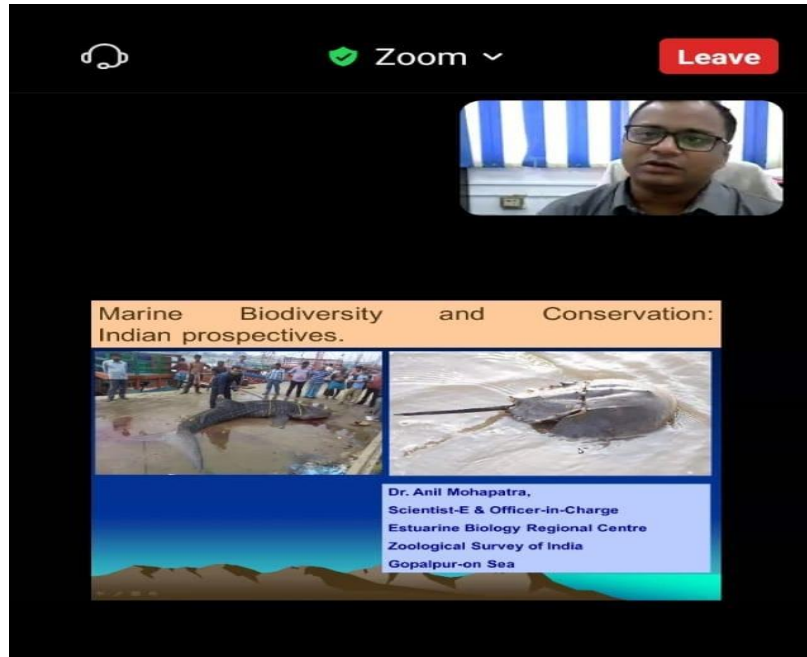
Zoom

Leave

Marine Biodiversity and Conservation: Indian prospectives.

Dr. Anil Mohapatra,
Scientist-E & Officer-in-Charge
Estuarine Biology Regional Centre
Zoological Survey of India
Gopalpur-on Sea